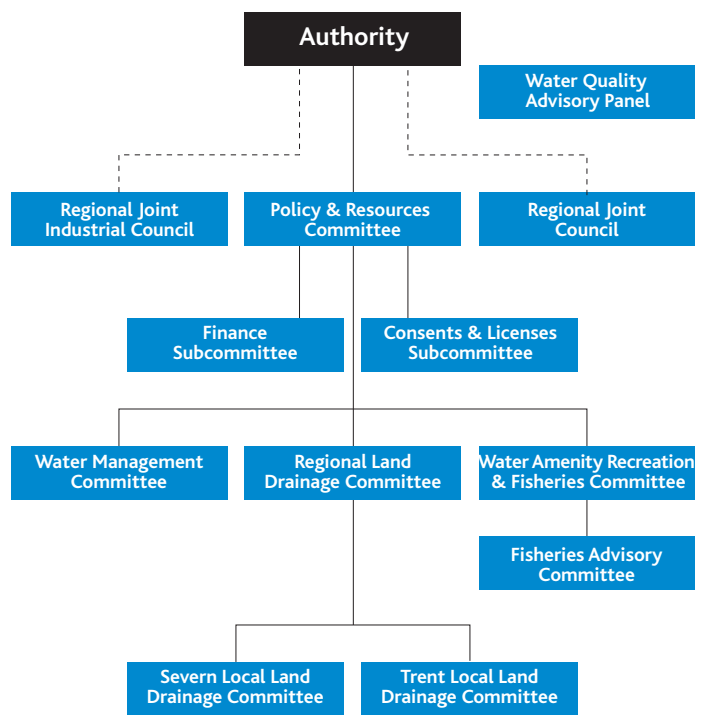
Authority

Water Quality Advisory Panel

Regional Joint Industrial Council

Policy & Resources Committee

Regional Joint Council

Finance Subcommittee

Consents & Licenses Subcommittee

Water Management Committee

Regional Land Drainage Committee

Water Amenity Recreation & Fisheries Committee

Fisheries Advisory Committee

Severn Local Land Drainage Committee

Trent Local Land Drainage Committee